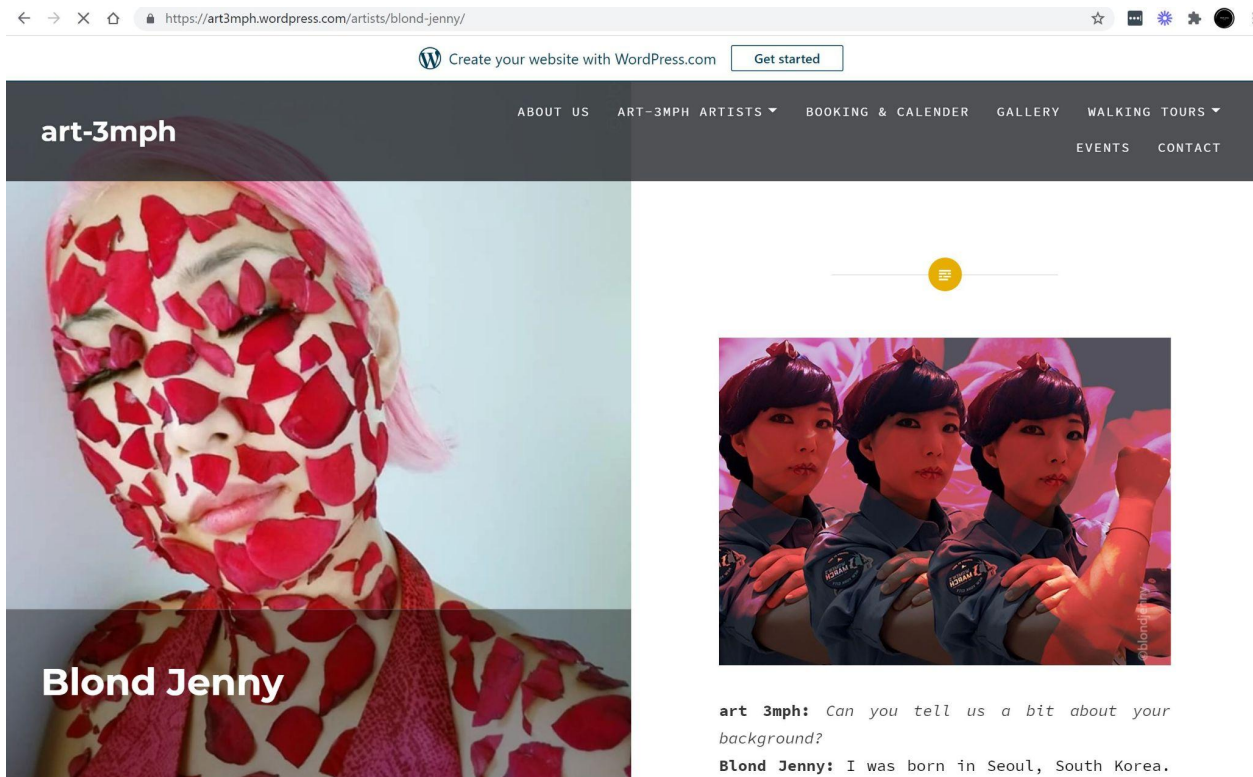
https://art3mph.wordpress.com/artists/blond-jenny/

Create your website with WordPress.com Get started

art-3mph

ABOUT US ART-3MPH ARTISTS BOOKING & CALENDER GALLERY WALKING TOURS EVENTS CONTACT

Blond Jenny

©blondjenny

**art 3mph:** *Can you tell us a bit about your background?*

**Blond Jenny:** I was born in Seoul, South Korea.